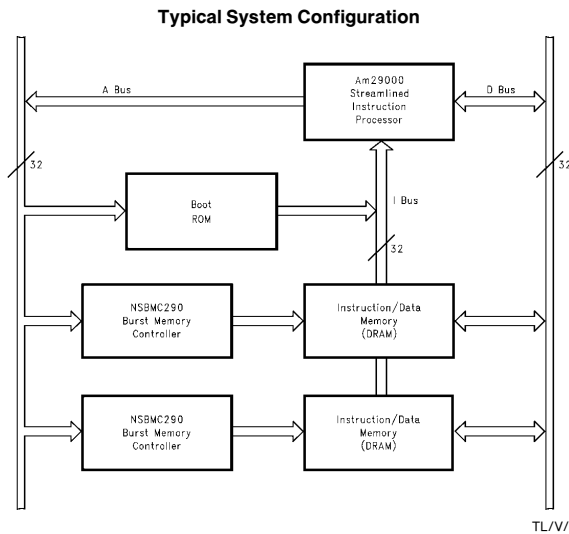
Typical System Configuration

A Bus

Am29000 Streamlined Instruction Processor

D Bus

32

32

Boot ROM

I Bus

32

NSBMC290 Burst Memory Controller

Instruction/Data Memory (DRAM)

NSBMC290 Burst Memory Controller

Instruction/Data Memory (DRAM)

TL/V/